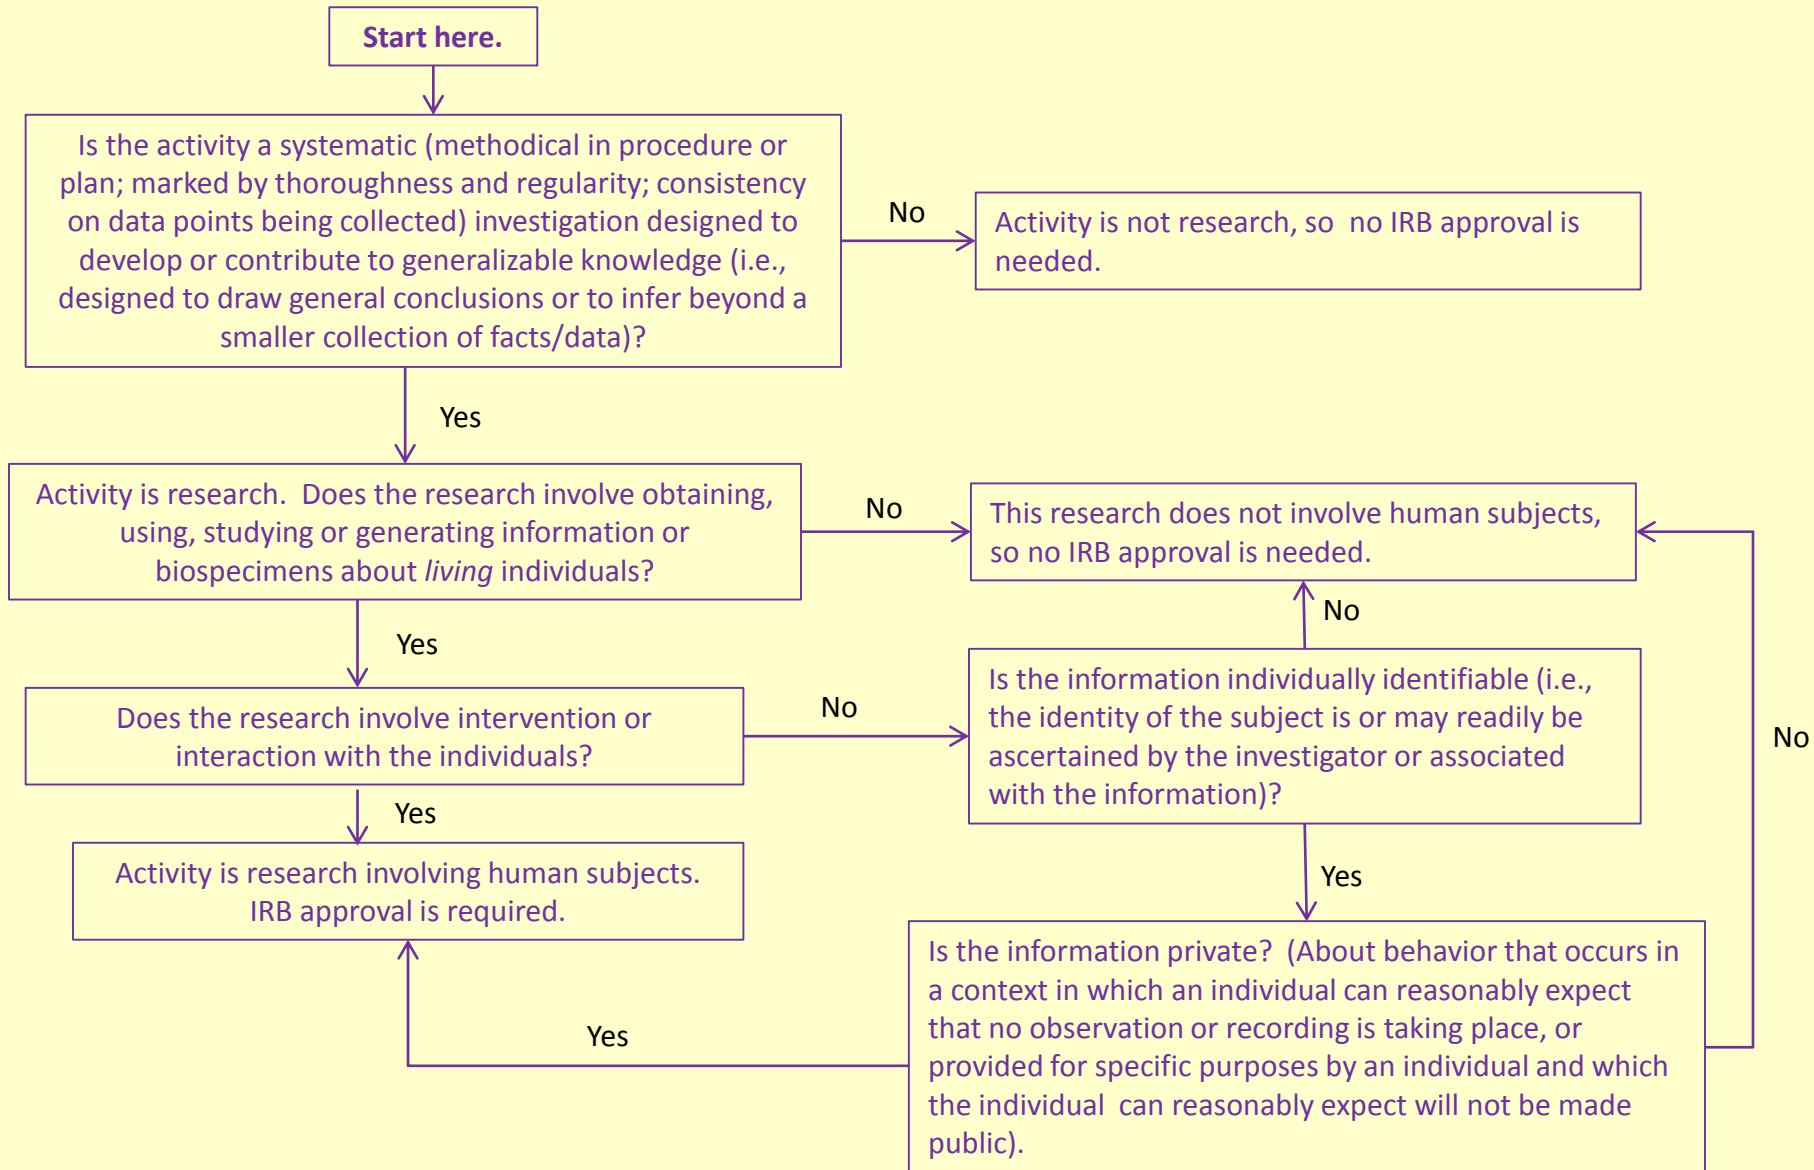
Start here.

Is the activity a systematic (methodical in procedure or plan; marked by thoroughness and regularity; consistency on data points being collected) investigation designed to develop or contribute to generalizable knowledge (i.e., designed to draw general conclusions or to infer beyond a smaller collection of facts/data)?

No

Activity is not research, so no IRB approval is needed.

Yes

Activity is research. Does the research involve obtaining, using, studying or generating information or biospecimens about *living* individuals?

No

This research does not involve human subjects, so no IRB approval is needed.

Yes

No

Does the research involve intervention or interaction with the individuals?

No

Is the information individually identifiable (i.e., the identity of the subject is or may readily be ascertained by the investigator or associated with the information)?

No

Yes

Activity is research involving human subjects. IRB approval is required.

Yes

Is the information private? (About behavior that occurs in a context in which an individual can reasonably expect that no observation or recording is taking place, or provided for specific purposes by an individual and which the individual can reasonably expect will not be made public).

Yes